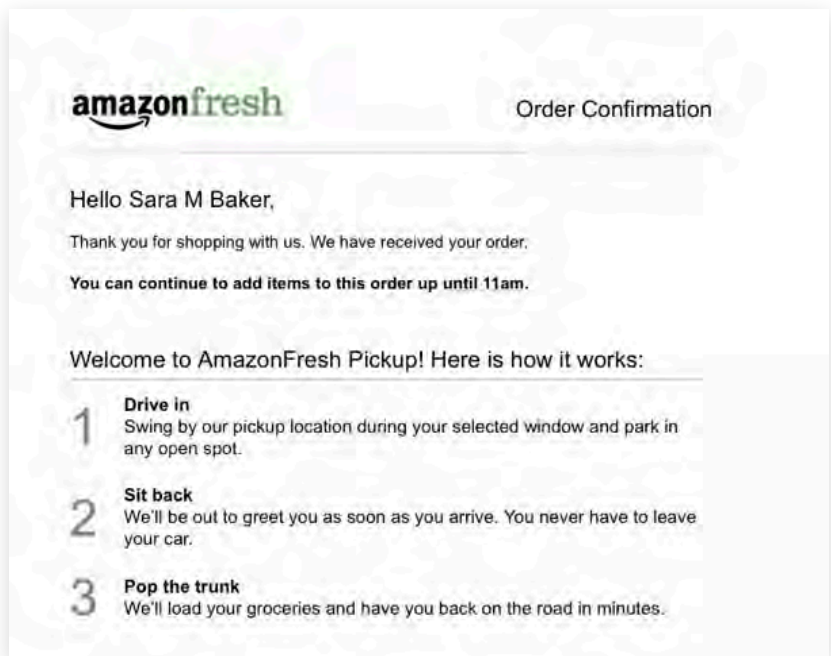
amazonfresh

Order Confirmation

Hello Sara M Baker,

Thank you for shopping with us. We have received your order.

**You can continue to add items to this order up until 11am.**

Welcome to AmazonFresh Pickup! Here is how it works:

1
**Drive in**
Swing by our pickup location during your selected window and park in any open spot.

2
**Sit back**
We'll be out to greet you as soon as you arrive. You never have to leave your car.

3
**Pop the trunk**
We'll load your groceries and have you back on the road in minutes.